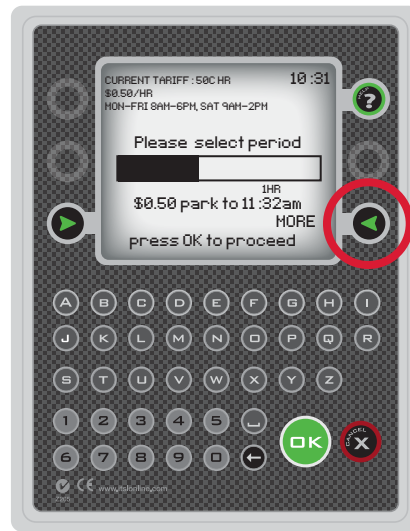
CURRENT TARIFF : 50C HR
$0.50/HR
MON-FRI 8AM-6PM, SAT 9AM-2PM

10:31

Please select period

1HR

$0.50 park to 11:32am

MORE

press OK to proceed

A B C D E F G H I
J K L M N O P Q R
S T U V W X Y Z
1 2 3 4 5
6 7 8 9 0

OK

CANCEL

X

www.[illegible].com